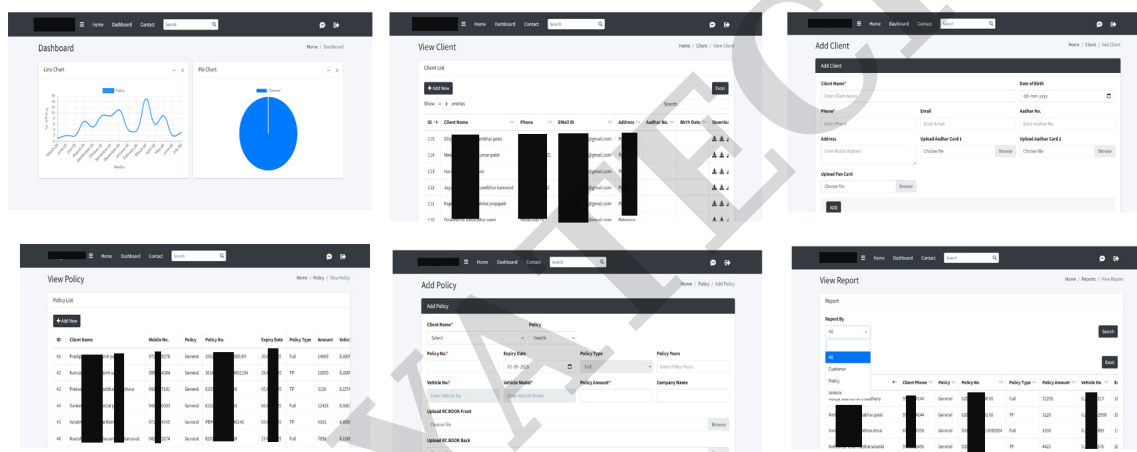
Home Dashboard Contact Search

Dashboard

Home / Dashboard

Line Chart

Pie Chart

Policy

General

Month

Home Dashboard Contact Search

View Client

Home / Client / View Client

Client List

+ Add New

Excel

Show 10 entries

Search:

| ID | Client Name | Phone | EMail ID | Address | Aadhar No. | Birth Date | Download |
|---|---|---|---|---|---|---|---|
| 115 | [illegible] patel | | @gmail.com | | | | |
| 114 | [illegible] patel | | @gmail.com | | | | |
| 113 | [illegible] | | @gmail.com | | | | |
| 112 | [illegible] | | @gmail.com | | | | |
| 111 | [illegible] | | @gmail.com | | | | |
| 110 | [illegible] | | @gmail.com | | | | |

Home Dashboard Contact Search

Add Client

Home / Client / Add Client

Add Client

Client Name*

Enter Client Name

Date of Birth

dd-mm-yyyy

Phone*

Enter Phone

Email

Enter Email

Aadhar No.

Enter Aadhar No.

Address

Enter Postal Address

Upload Aadhar Card 1

Choose file

Browse

Upload Aadhar Card 2

Choose file

Browse

Upload Pan Card

Choose file

Browse

ADD

Home Dashboard Contact Search

View Policy

Home / Policy / View Policy

Policy List

+ Add New

| ID | Client Name | Mobile No. | Policy | Policy No. | Expiry Date | Policy Type | Amount | Vehicle |
|---|---|---|---|---|---|---|---|---|
| 46 | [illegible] | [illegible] | General | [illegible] | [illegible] | Full | 14909 | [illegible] |
| 43 | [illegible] | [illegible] | General | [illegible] | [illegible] | TP | 10055 | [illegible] |
| 45 | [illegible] | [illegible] | General | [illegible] | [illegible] | TP | 3120 | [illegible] |
| 44 | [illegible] | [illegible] | General | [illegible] | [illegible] | Full | 11438 | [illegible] |
| 43 | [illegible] | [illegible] | General | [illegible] | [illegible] | TP | 4032 | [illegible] |
| 41 | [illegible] | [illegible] | General | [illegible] | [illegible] | Full | 7898 | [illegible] |

Home Dashboard Contact Search

Add Policy

Home / Policy / Add Policy

Add Policy

Client Name*

Select

Policy

Health

Policy No*

Expiry Date

03-05-2024

Policy Type

Full

Policy Years

Enter Policy Years

Vehicle No.*

Enter Vehicle No.

Vehicle Model*

Enter Vehicle Model

Policy Amount*

Company Name

Upload RC BOOK Front

Choose file

Browse

Upload RC BOOK Back

Home Dashboard Contact Search

View Report

Home / Reports / View Report

Report

Report By

All

Search

Excel

All

Customer

Policy

Vehicle

| Client Phone | Policy | Policy No. | Policy Type | Policy Amount | Vehicle No |
|---|---|---|---|---|---|
| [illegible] | General | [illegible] | Full | 11255 | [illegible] |
| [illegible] | General | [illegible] | TP | 3120 | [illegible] |
| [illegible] | General | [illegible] | Full | 1650 | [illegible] |
| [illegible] | General | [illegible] | TP | 4421 | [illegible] |